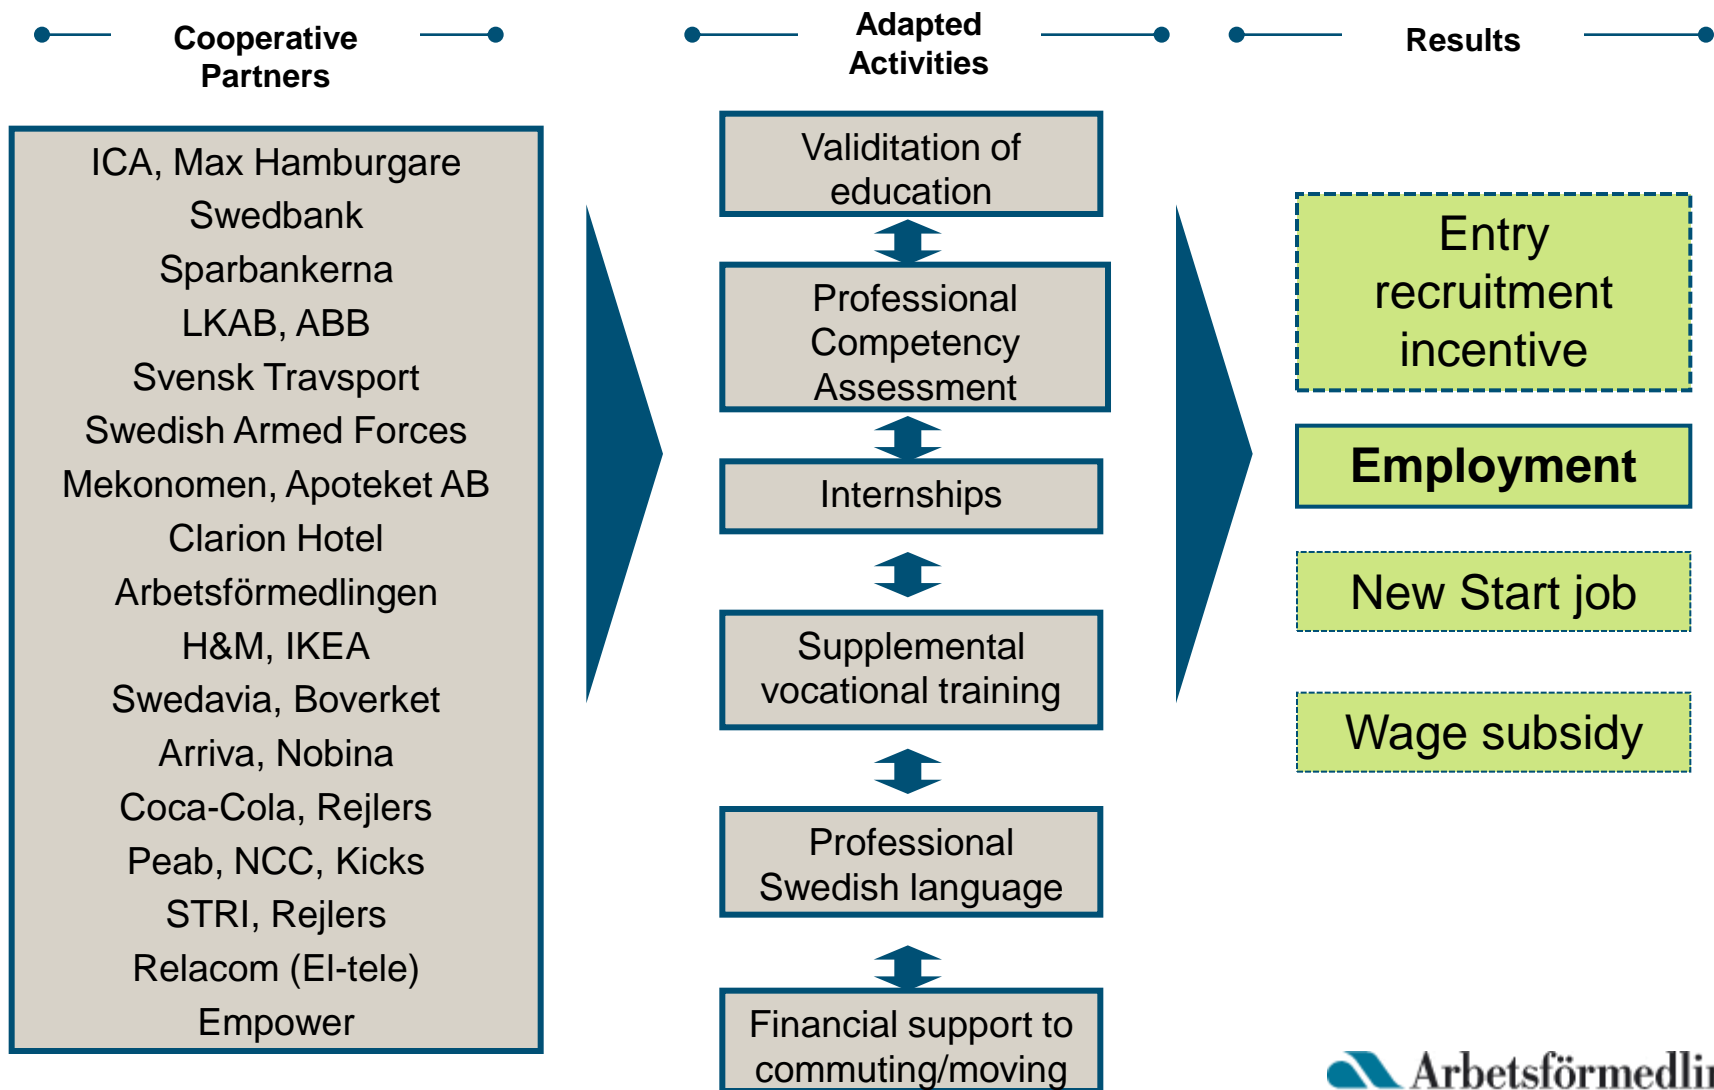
Cooperative Partners

Adapted Activities

Results

ICA, Max Hamburgare
Swedbank
Sparbankerna
LKAB, ABB
Svensk Travsport
Swedish Armed Forces
Mekonomen, Apoteket AB
Clarion Hotel
Arbetsförmedlingen
H&M, IKEA
Swedavia, Boverket
Arriva, Nobina
Coca-Cola, Rejlers
Peab, NCC, Kicks
STRI, Rejlers
Relacom (El-tele)
Empower

Validitation of education

Professional Competency Assessment

Internships

Supplemental vocational training

Professional Swedish language

Financial support to commuting/moving

Entry recruitment incentive

Employment

New Start job

Wage subsidy

Arbetsförmedli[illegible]